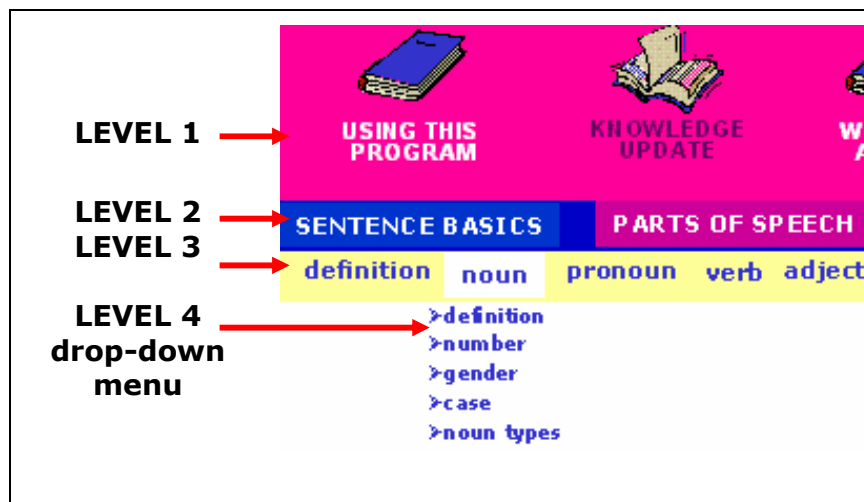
LEVEL 1

USING THIS PROGRAM

KNOWLEDGE UPDATE

W
A

LEVEL 2

SENTENCE BASICS

PARTS OF SPEECH

LEVEL 3

definition noun pronoun verb adject

LEVEL 4
drop-down menu

›definition
›number
›gender
›case
›noun types